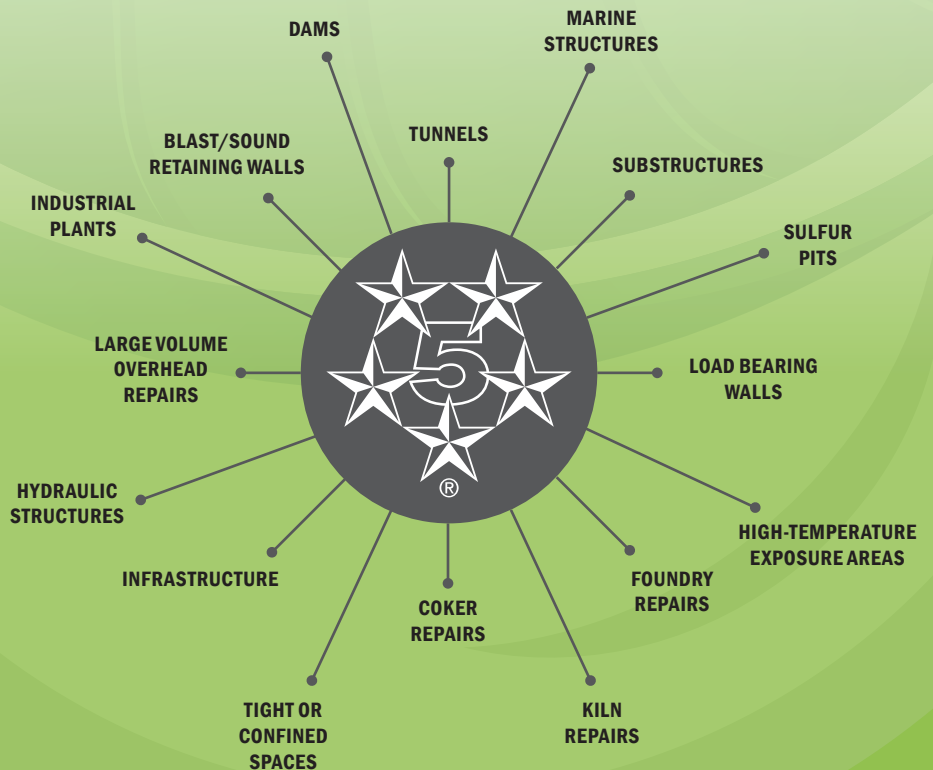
DAMS

MARINE STRUCTURES

BLAST/SOUND RETAINING WALLS

TUNNELS

SUBSTRUCTURES

INDUSTRIAL PLANTS

SULFUR PITS

LARGE VOLUME OVERHEAD REPAIRS

5

®

LOAD BEARING WALLS

HYDRAULIC STRUCTURES

HIGH-TEMPERATURE EXPOSURE AREAS

INFRASTRUCTURE

FOUNDRY REPAIRS

COKER REPAIRS

TIGHT OR CONFINED SPACES

KILN REPAIRS